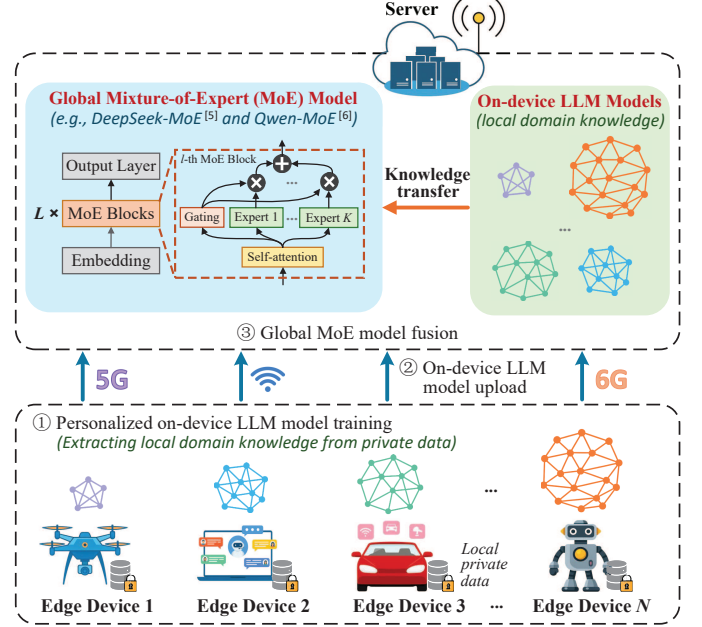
Server

Global Mixture-of-Expert (MoE) Model
(e.g., DeepSeek-MoE $^{[5]}$ and Qwen-MoE $^{[6]}$)

Output Layer

$L$ × MoE Blocks

Embedding

$l$-th MoE Block

Gating

Expert 1

...

Expert $K$

Self-attention

Knowledge transfer

On-device LLM Models
(local domain knowledge)

③ Global MoE model fusion

5G

② On-device LLM model upload

6G

① Personalized on-device LLM model training
(Extracting local domain knowledge from private data)

...

Local private data

Edge Device 1

Edge Device 2

Edge Device 3

...

Edge Device $N$